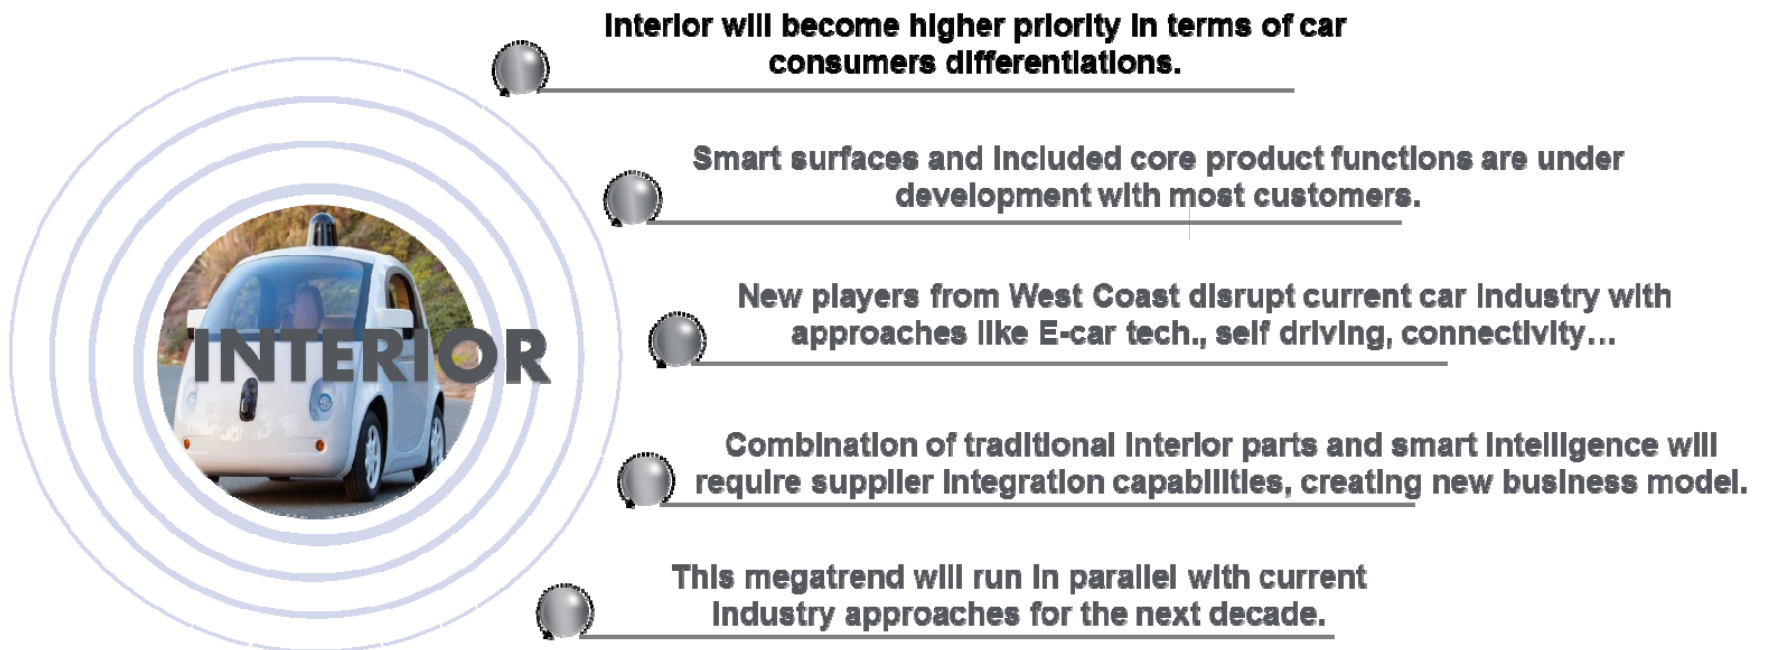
INTERIOR

Interior will become higher priority in terms of car consumers differentiations.

Smart surfaces and included core product functions are under development with most customers.

New players from West Coast disrupt current car industry with approaches like E-car tech., self driving, connectivity…

Combination of traditional interior parts and smart intelligence will require supplier integration capabilities, creating new business model.

This megatrend will run in parallel with current industry approaches for the next decade.